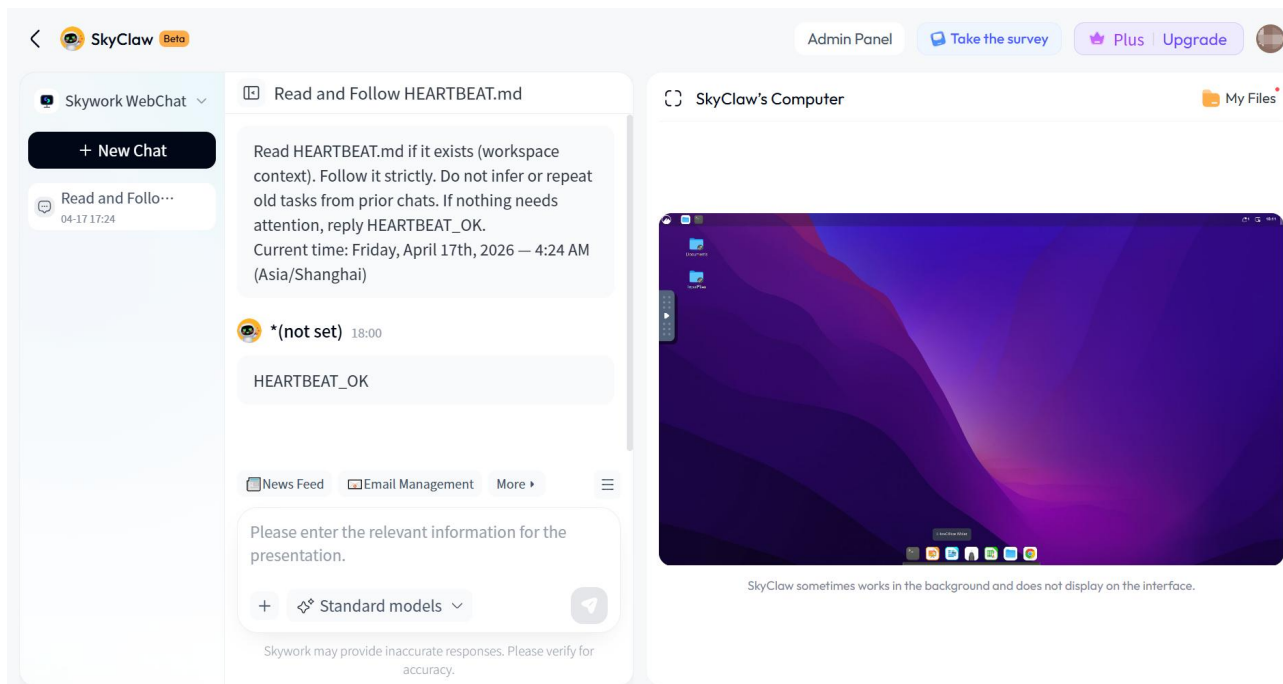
SkyClaw Beta

Admin Panel
Take the survey
Plus | Upgrade

Skywork WebChat

+ New Chat

Read and Follo···
04-17 17:24

Read and Follow HEARTBEAT.md

Read HEARTBEAT.md if it exists (workspace context). Follow it strictly. Do not infer or repeat old tasks from prior chats. If nothing needs attention, reply HEARTBEAT_OK.
Current time: Friday, April 17th, 2026 — 4:24 AM (Asia/Shanghai)

*(not set) 18:00

HEARTBEAT_OK

News Feed
Email Management
More

Please enter the relevant information for the presentation.

+
Standard models

Skywork may provide inaccurate responses. Please verify for accuracy.

SkyClaw's Computer

My Files

SkyClaw sometimes works in the background and does not display on the interface.